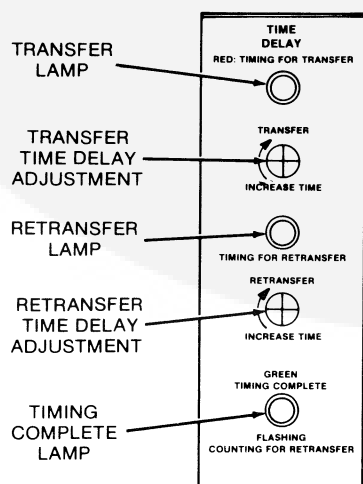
TRANSFER LAMP

TRANSFER TIME DELAY ADJUSTMENT

RETRANSFER LAMP

RETRANSFER TIME DELAY ADJUSTMENT

TIMING COMPLETE LAMP

TIME DELAY
RED: TIMING FOR TRANSFER

TRANSFER
INCREASE TIME

TIMING FOR RETRANSFER

RETRANSFER
INCREASE TIME

GREEN
TIMING COMPLETE

FLASHING
COUNTING FOR RETRANSFER